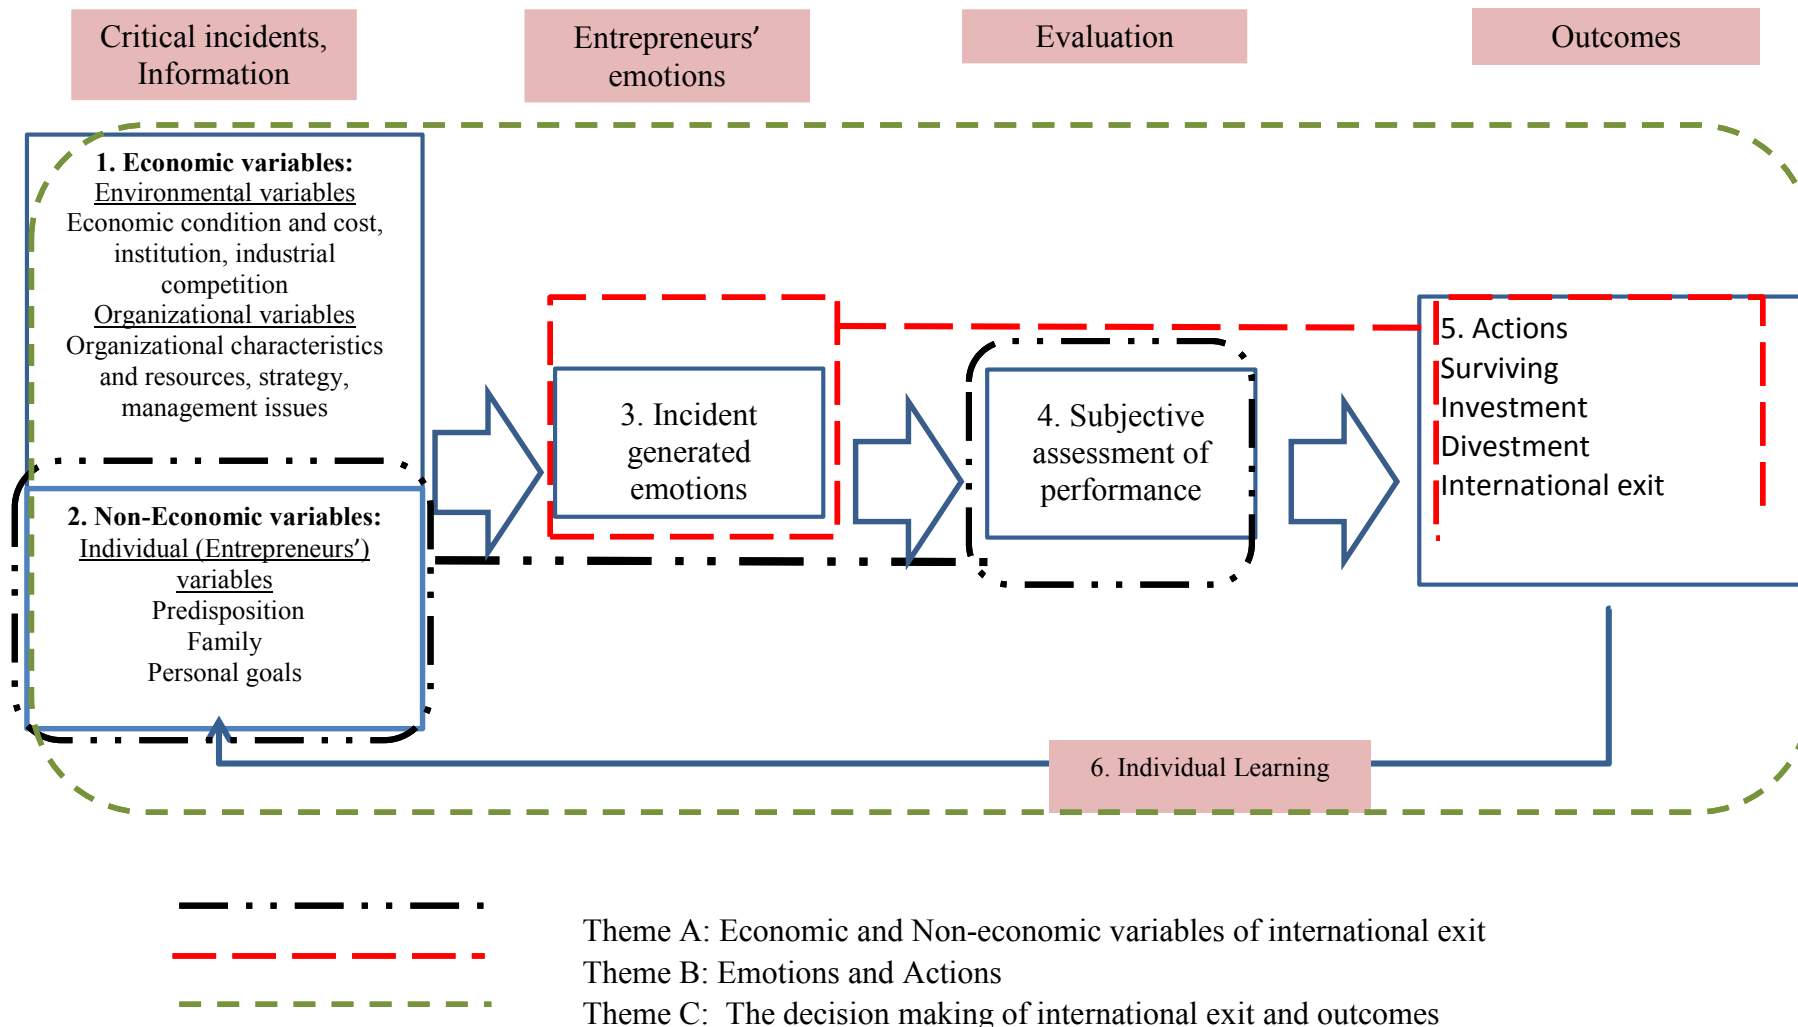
Critical incidents, Information

Entrepreneurs' emotions

Evaluation

Outcomes

1. Economic variables:
Environmental variables
Economic condition and cost, institution, industrial competition
Organizational variables
Organizational characteristics and resources, strategy, management issues

2. Non-Economic variables:
Individual (Entrepreneurs') variables
Predisposition
Family
Personal goals

3. Incident generated emotions

4. Subjective assessment of performance

5. Actions
Surviving
Investment
Divestment
International exit

6. Individual Learning

Theme A: Economic and Non-economic variables of international exit
Theme B: Emotions and Actions
Theme C: The decision making of international exit and outcomes